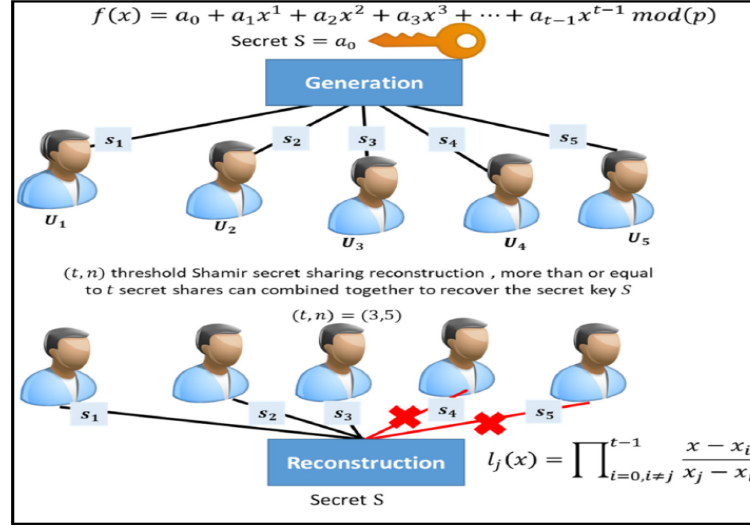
$f(x) = a_0 + a_1x^1 + a_2x^2 + a_3x^3 + \cdots + a_{t-1}x^{t-1} \bmod (p)$

Secret $S = a_0$

Generation

$s_1$ $s_2$ $s_3$ $s_4$ $s_5$

$U_1$ $U_2$ $U_3$ $U_4$ $U_5$

$(t,n)$ threshold Shamir secret sharing reconstruction , more than or equal to $t$ secret shares can combined together to recover the secret key $S$

$(t,n) = (3,5)$

$s_1$ $s_2$ $s_3$ $s_4$ $s_5$

Reconstruction

$l_j(x) = \prod_{i=0,i\neq j}^{t-1} \frac{x - x_i}{x_j - x_i}$

Secret S